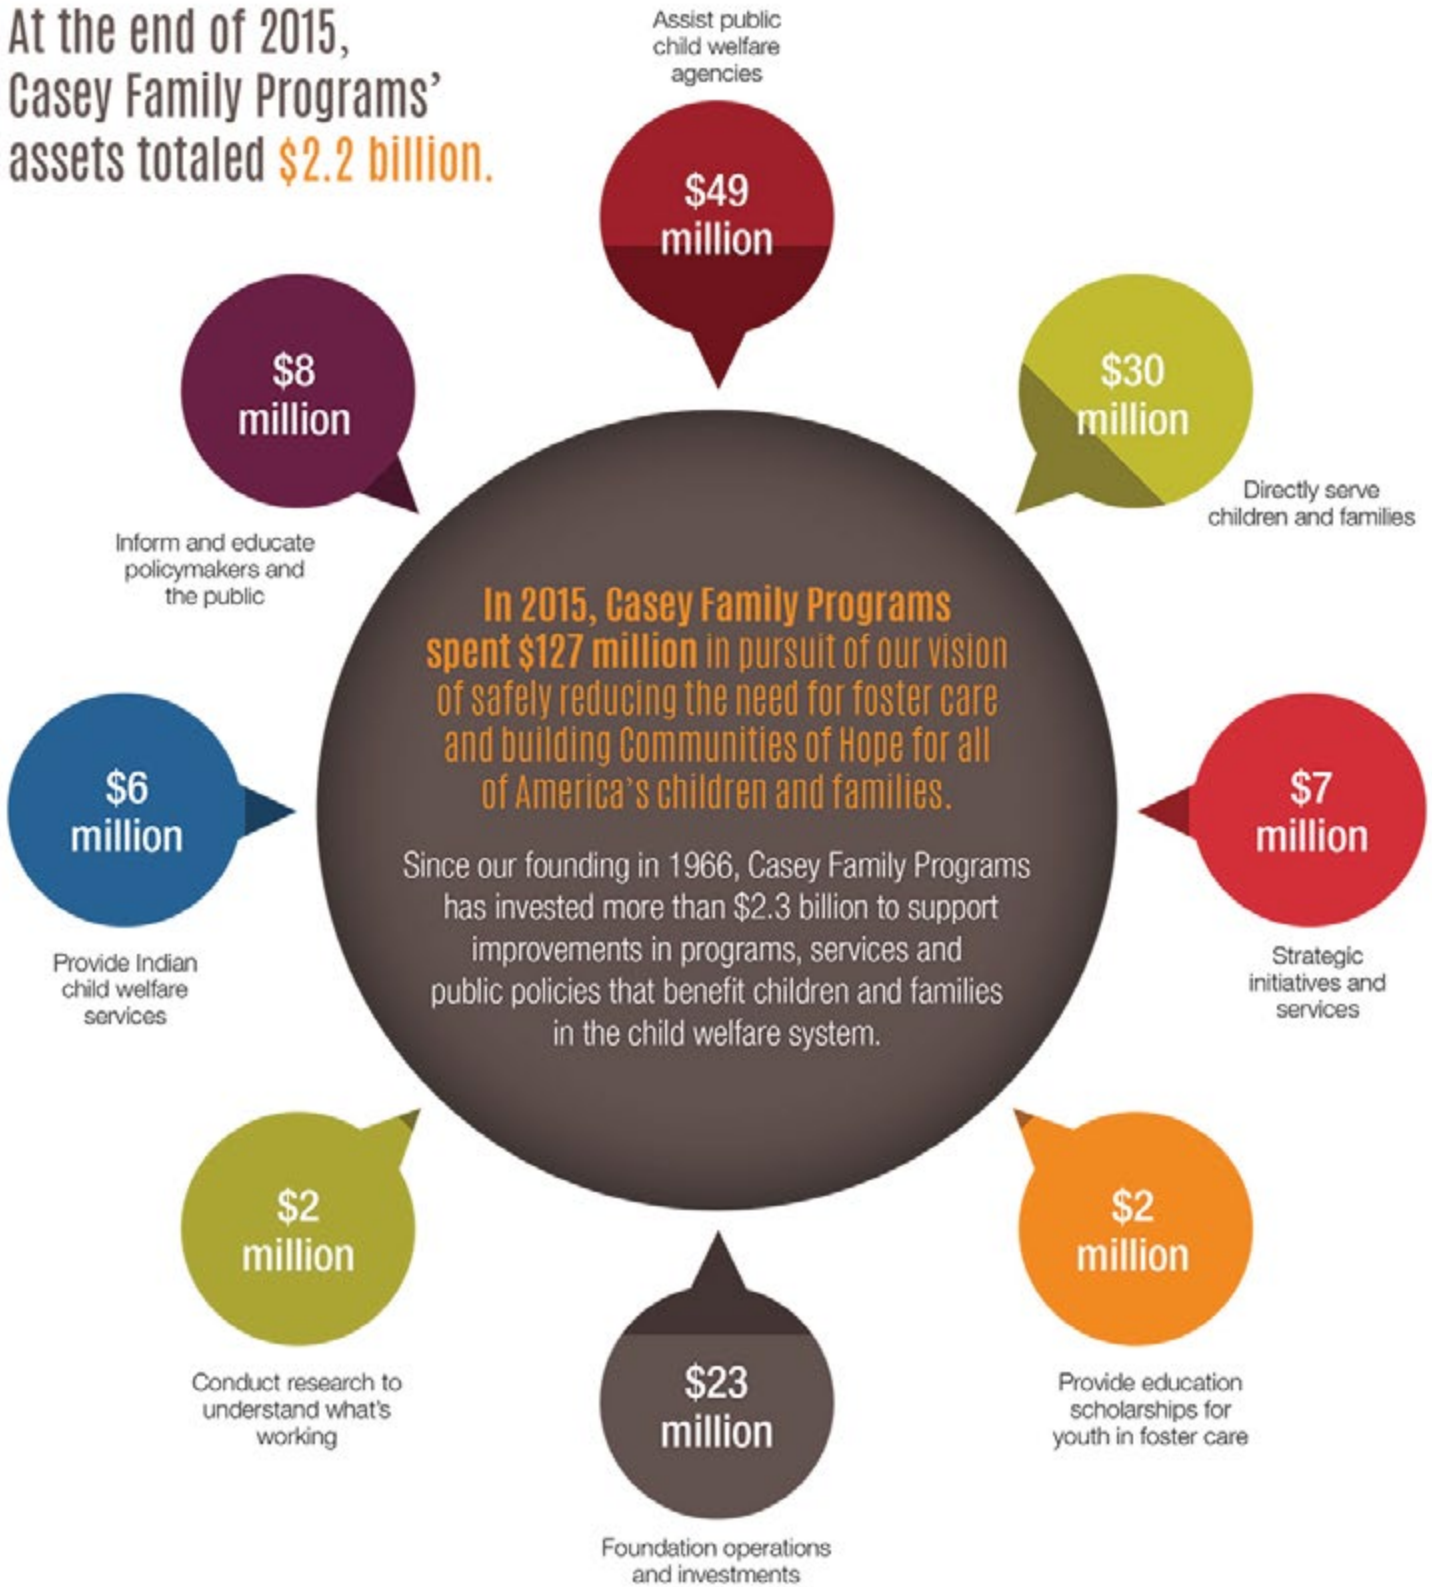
At the end of 2015, Casey Family Programs' assets totaled $2.2 billion.

Assist public child welfare agencies

$49 million

$8 million

$30 million

Directly serve children and families

Inform and educate policymakers and the public

In 2015, Casey Family Programs spent $127 million in pursuit of our vision of safely reducing the need for foster care and building Communities of Hope for all of America's children and families.

Since our founding in 1966, Casey Family Programs has invested more than $2.3 billion to support improvements in programs, services and public policies that benefit children and families in the child welfare system.

$6 million

Provide Indian child welfare services

$7 million

Strategic initiatives and services

$2 million

Conduct research to understand what's working

$2 million

Provide education scholarships for youth in foster care

$23 million

Foundation operations and investments